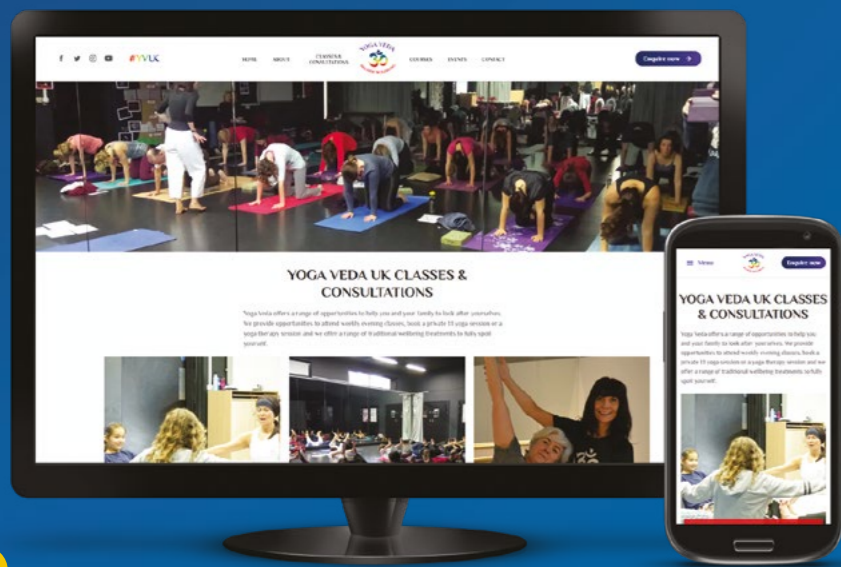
#YVUK

HOME ABOUT CLASSES & CONSULTATIONS YOGA VEDA COURSES EVENTS CONTACT

Enquire now

YOGA VEDA UK CLASSES & CONSULTATIONS

Yoga Veda offers a range of opportunities to help you and your family to look after yourselves. We provide opportunities to attend weekly evening classes, book a private 1:1 yoga session or a yoga therapy session and we offer a range of traditional wellbeing treatments to fully spoil yourself.

Menu YOGA VEDA Enquire now

YOGA VEDA UK CLASSES & CONSULTATIONS

Yoga Veda offers a range of opportunities to help you and your family to look after yourselves. We provide opportunities to attend weekly evening classes, book a private 1:1 yoga session or a yoga therapy session and we offer a range of traditional wellbeing treatments to fully spoil yourself.